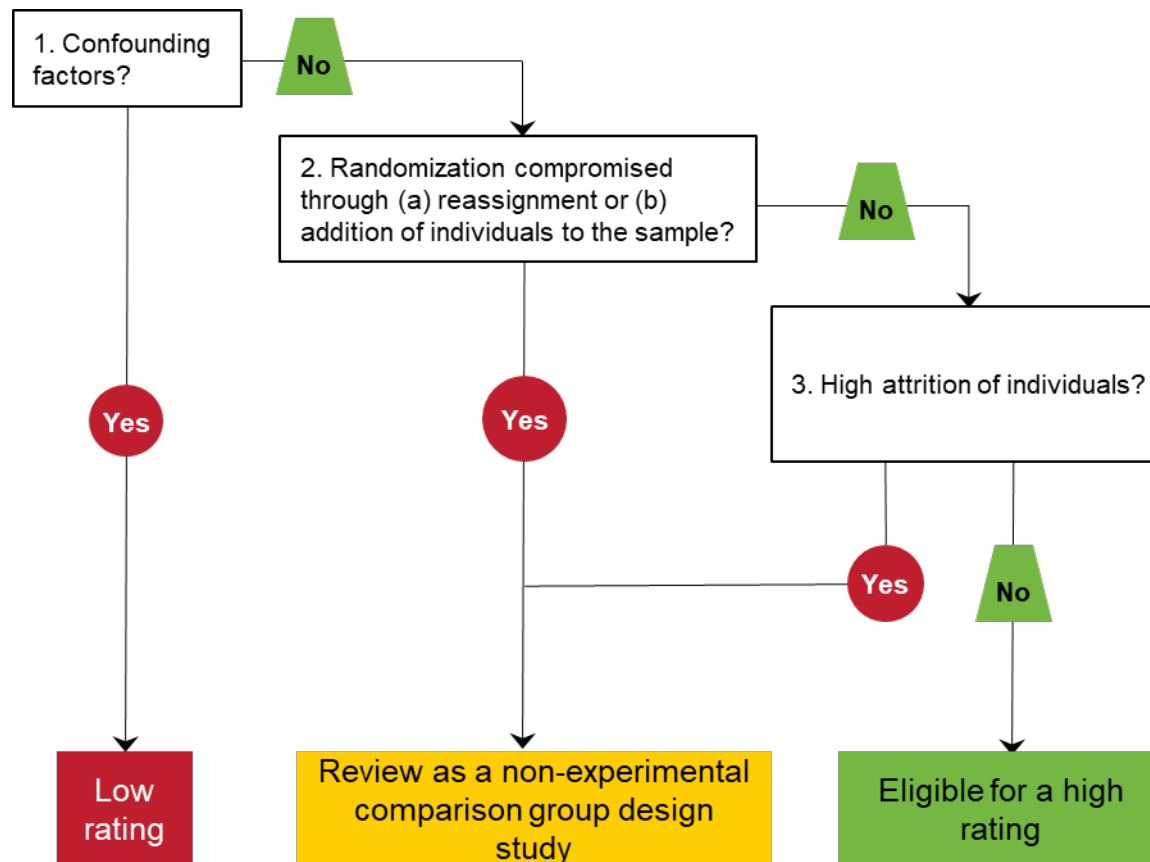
1. Confounding factors?

No

2. Randomization compromised through (a) reassignment or (b) addition of individuals to the sample?

No

3. High attrition of individuals?

Yes

Yes

Yes

No

Low rating

Review as a non-experimental comparison group design study

Eligible for a high rating